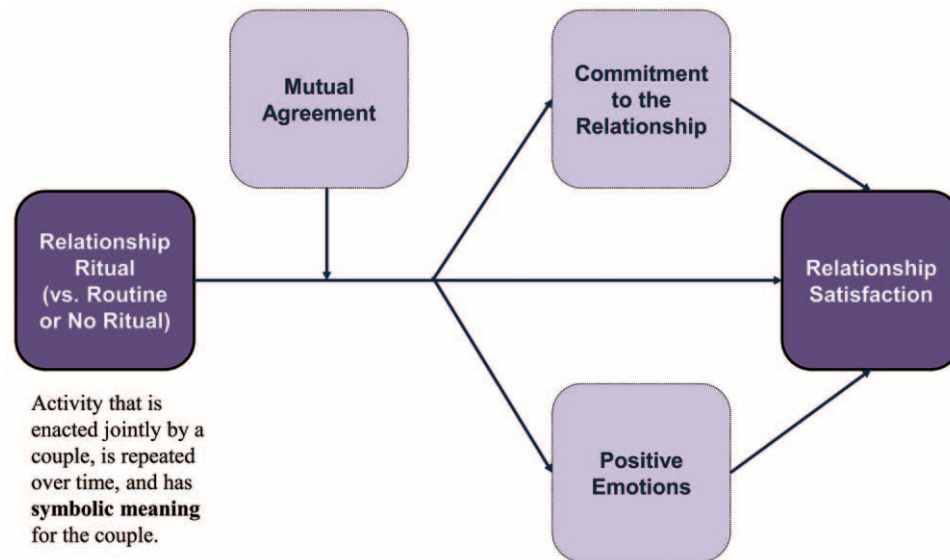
Mutual Agreement

Commitment to the Relationship

Relationship Ritual (vs. Routine or No Ritual)

Relationship Satisfaction

Positive Emotions

Activity that is enacted jointly by a couple, is repeated over time, and has **symbolic meaning** for the couple.